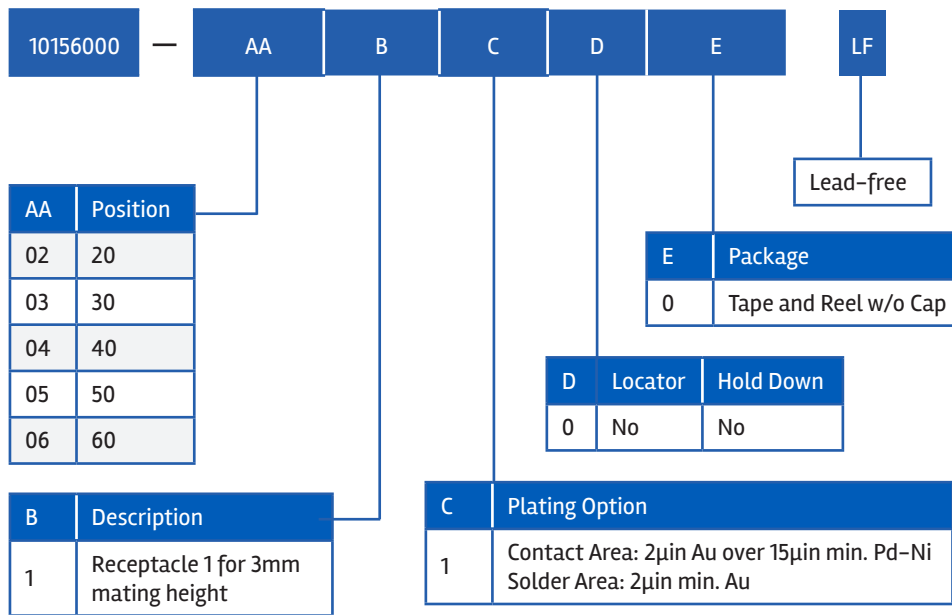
10156000 — AA B C D E LF

Lead-free

| AA | Position |
|---|---|
| 02 | 20 |
| 03 | 30 |
| 04 | 40 |
| 05 | 50 |
| 06 | 60 |

| E | Package |
|---|---|
| 0 | Tape and Reel w/o Cap |

| D | Locator | Hold Down |
|---|---|---|
| 0 | No | No |

| B | Description |
|---|---|
| 1 | Receptacle 1 for 3mm mating height |

| C | Plating Option |
|---|---|
| 1 | Contact Area: 2µin Au over 15µin min. Pd-Ni Solder Area: 2µin min. Au |